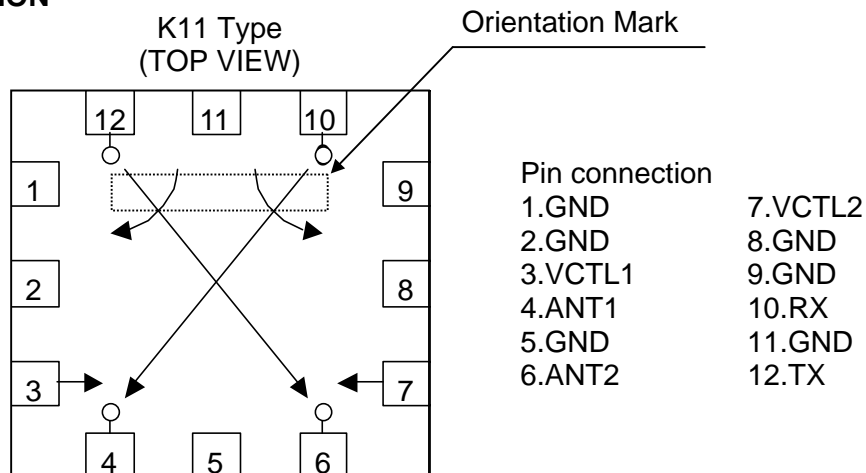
ION

K11 Type
(TOP VIEW)

Orientation Mark

12
11
10
1
9
2
8
3
7
4
5
6

Pin connection

| | |
|---|---|
| 1.GND | 7.VCTL2 |
| 2.GND | 8.GND |
| 3.VCTL1 | 9.GND |
| 4.ANT1 | 10.RX |
| 5.GND | 11.GND |
| 6.ANT2 | 12.TX |